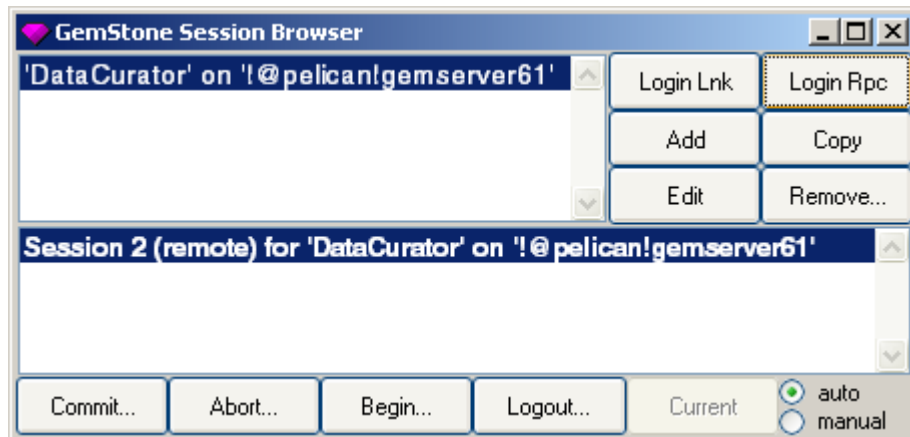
GemStone Session Browser

'DataCurator' on '!@pelican!gemserver61'

Login Lnk
Login Rpc
Add
Copy
Edit
Remove...

Session 2 (remote) for 'DataCurator' on '!@pelican!gemserver61'

Commit...
Abort...
Begin...
Logout...
Current
auto
manual